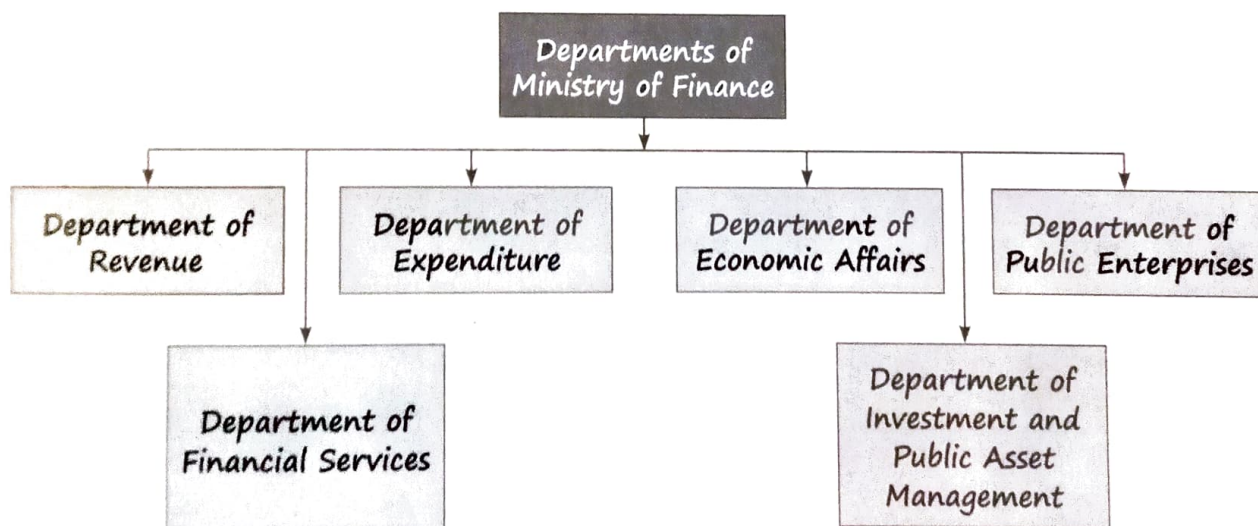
Departments of Ministry of Finance

Department of Revenue

Department of Expenditure

Department of Economic Affairs

Department of Public Enterprises

Department of Financial Services

Department of Investment and Public Asset Management